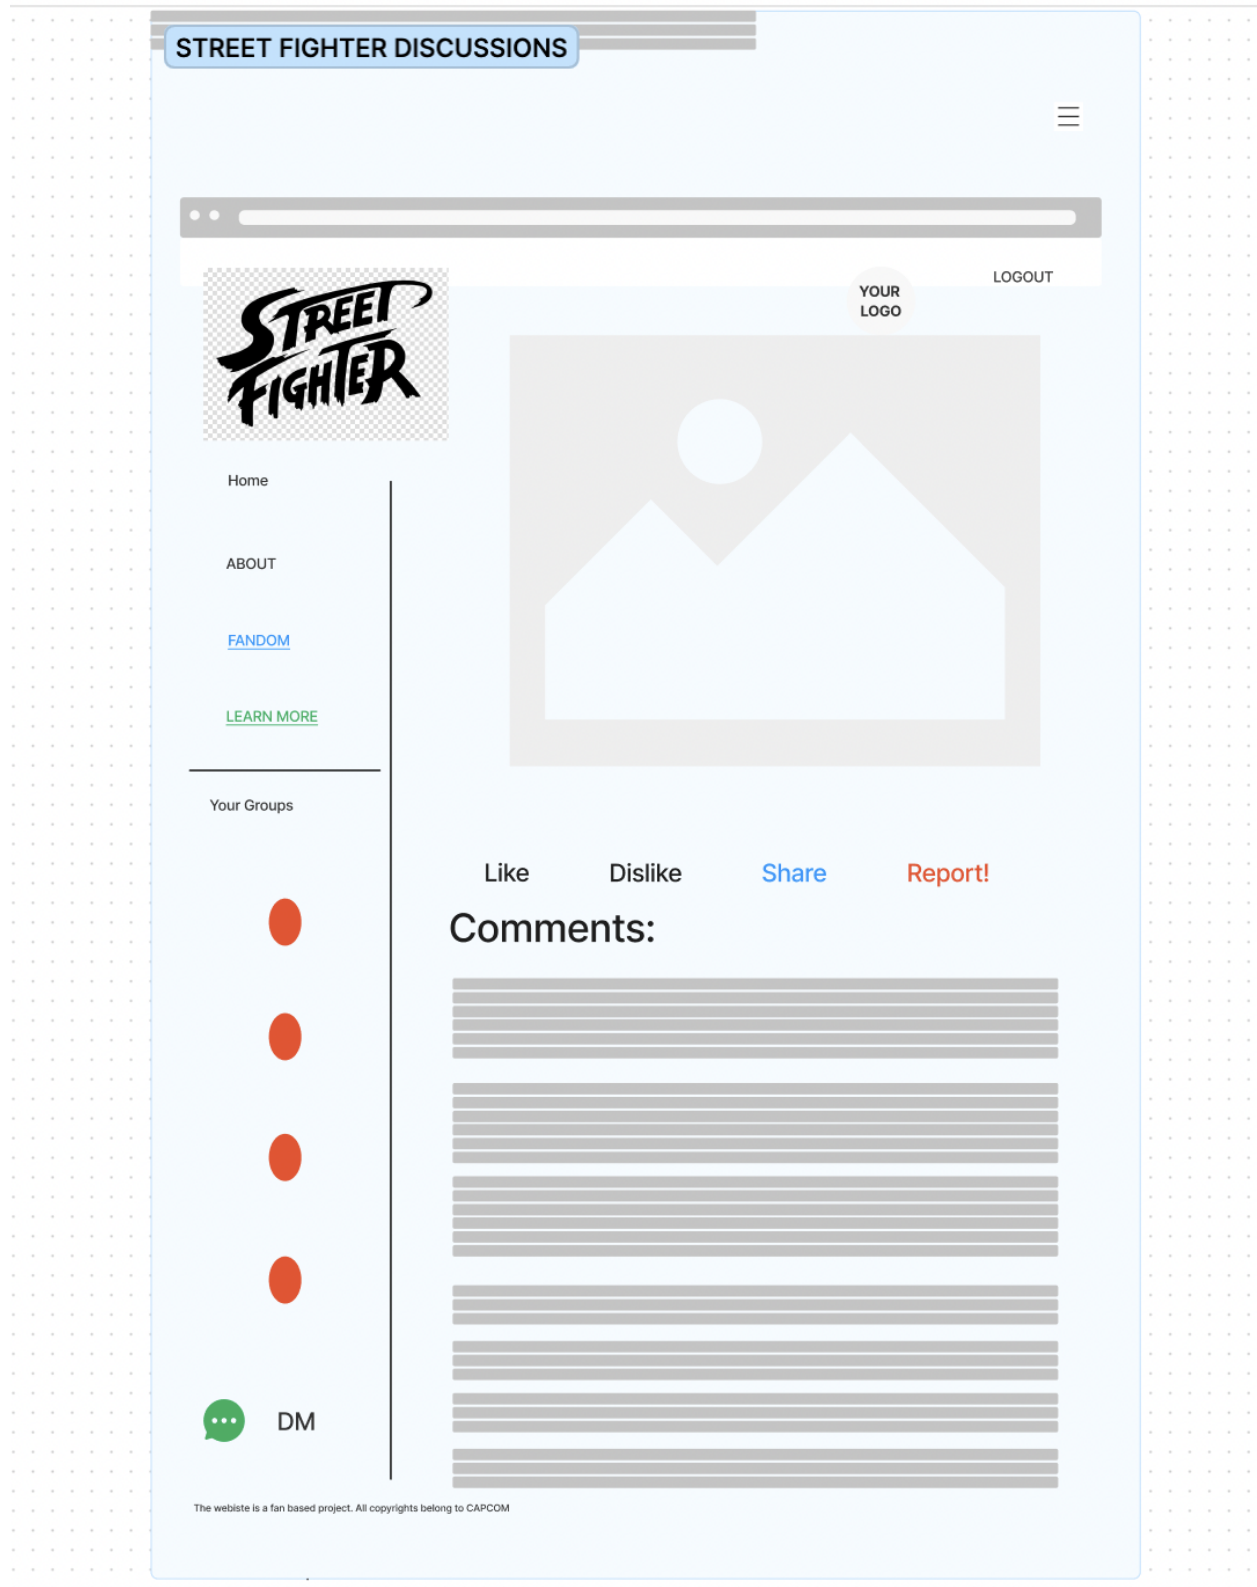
STREET FIGHTER DISCUSSIONS

YOUR LOGO

LOGOUT

STREET FIGHTER

Home

ABOUT

FANDOM

LEARN MORE

Your Groups

Like Dislike Share Report!

Comments:

DM

The webiste is a fan based project. All copyrights belong to CAPCOM